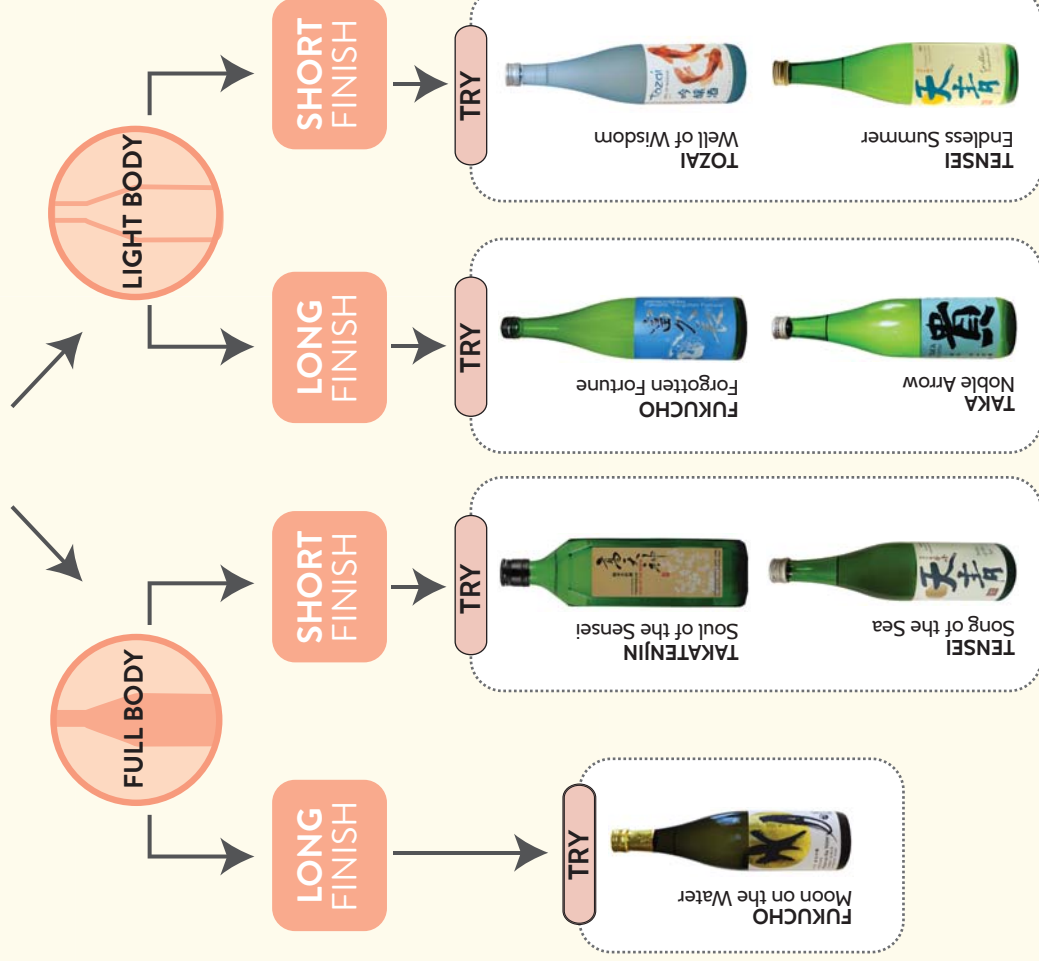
LIGHT BODY

SHORT FINISH

TRY

TOZAI
Well of Wisdom

TENSEI
Endless Summer

LONG FINISH

TRY

FUKUCHO
Forgotten Fortune

TAKA
Noble Arrow

FULL BODY

SHORT FINISH

TRY

TAKATENJIN
Soul of the Sensei

TENSEI
Song of the Sea

LONG FINISH

TRY

FUKUCHO
Moon on the Water